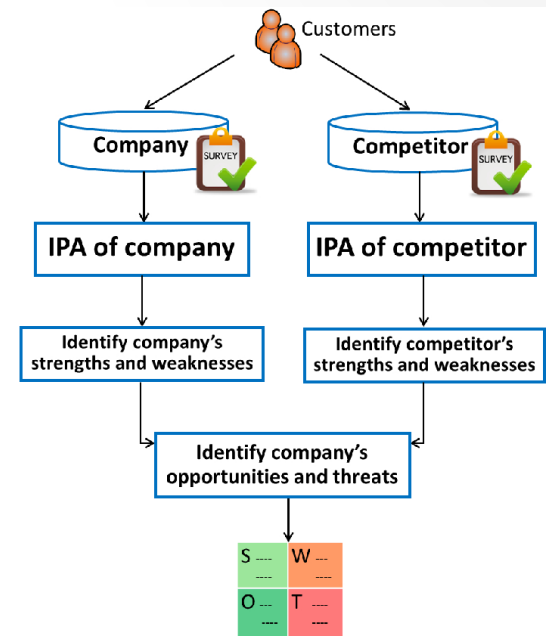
Customers

Company

SURVEY

Competitor

SURVEY

IPA of company

IPA of competitor

Identify company's strengths and weaknesses

Identify competitor's strengths and weaknesses

Identify company's opportunities and threats

| S ---<br>--- | W ---<br>--- |
|---|---|
| O ---<br>--- | T ---<br>--- |